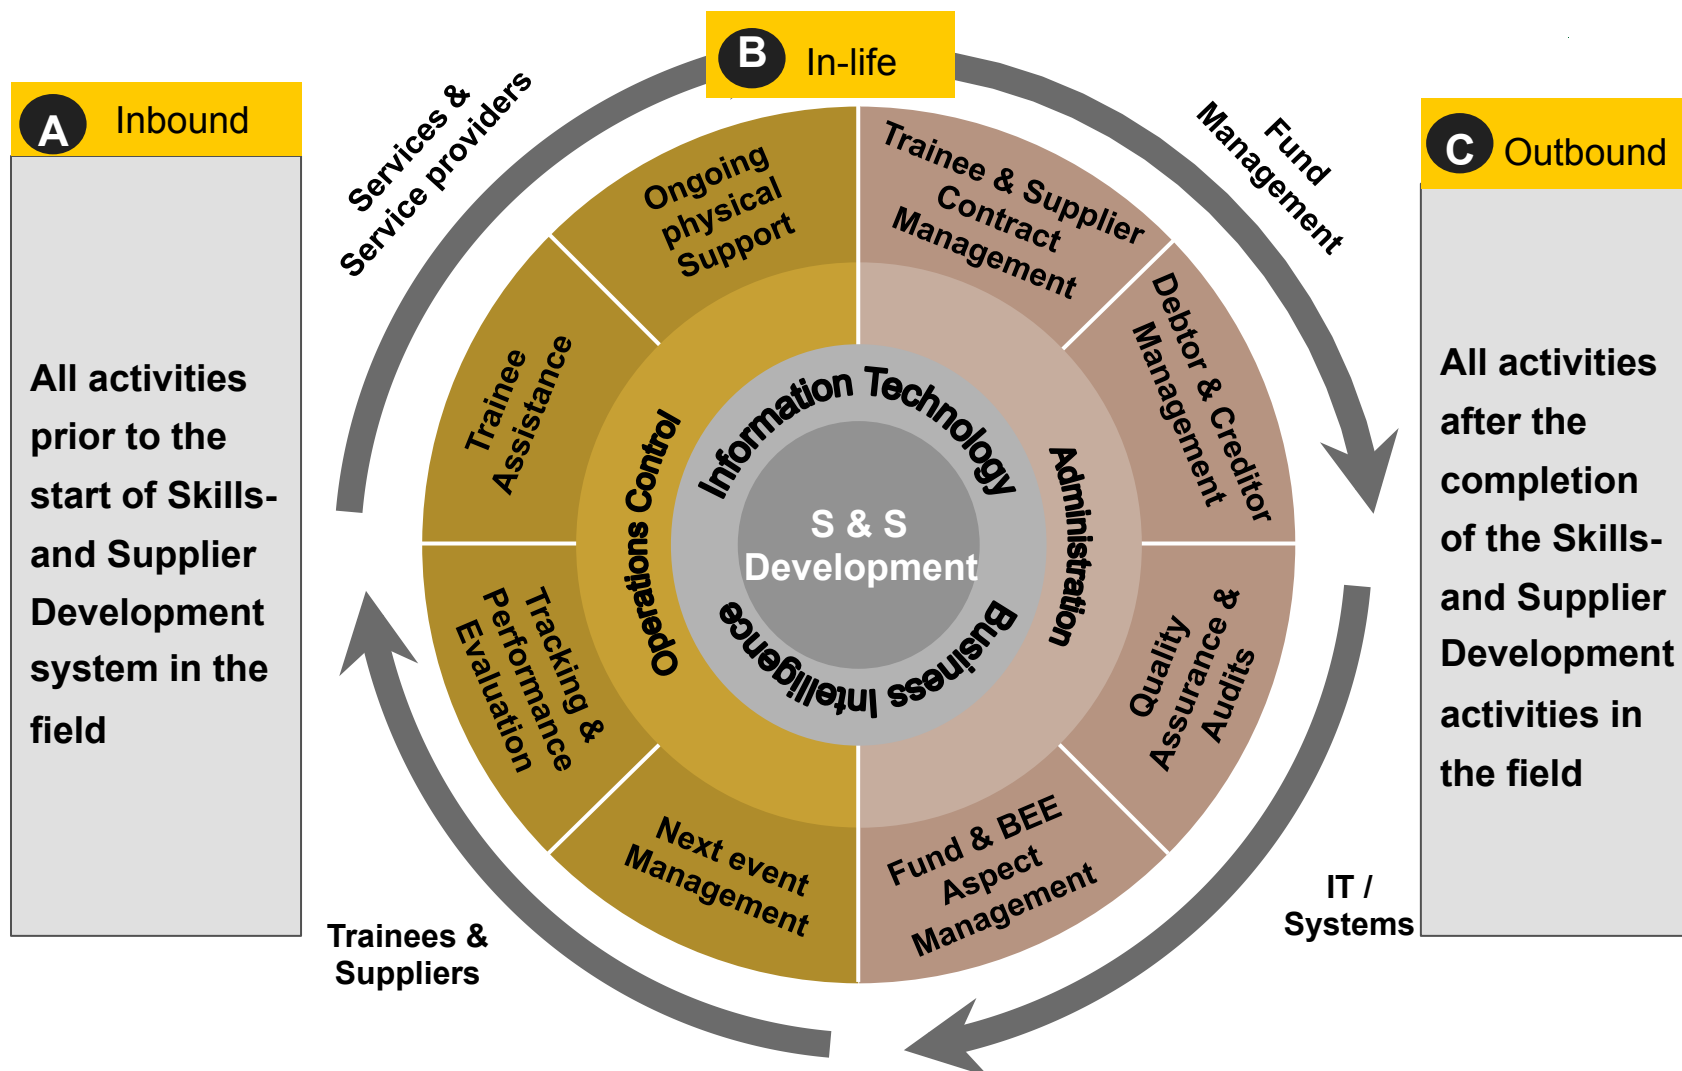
A Inbound

All activities prior to the start of Skills- and Supplier Development system in the field

B In-life

Services & Service providers

Fund Management

Ongoing physical Support

Trainee & Supplier Contract Management

Trainee Assistance

Debtor & Creditor Management

Information Technology

Operations Control

Administration

S & S Development

Business Intelligence

Tracking & Performance Evaluation

Quality Assurance & Audits

Next event Management

Fund & BEE Aspect Management

Trainees & Suppliers

IT / Systems

C Outbound

All activities after the completion of the Skills- and Supplier Development activities in the field